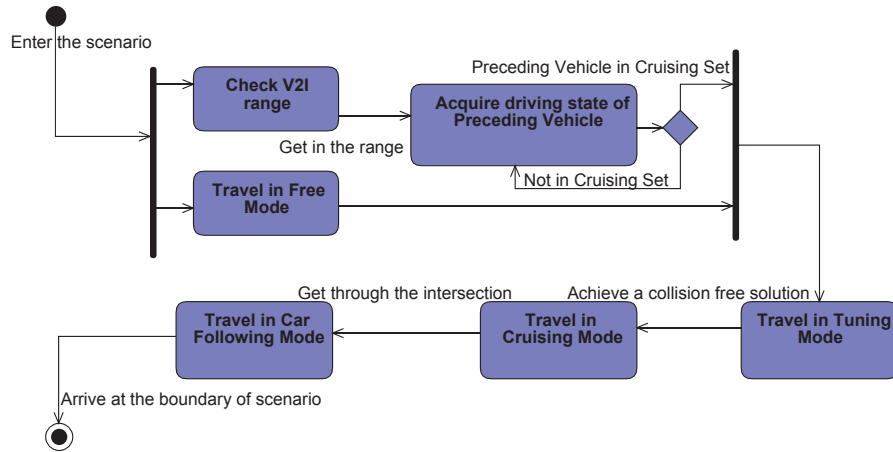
Enter the scenario

Check V2I range

Get in the range

Acquire driving state of Preceding Vehicle

Preceding Vehicle in Cruising Set

Not in Cruising Set

Travel in Free Mode

Get through the intersection

Achieve a collision free solution

Travel in Car Following Mode

Travel in Cruising Mode

Travel in Tuning Mode

Arrive at the boundary of scenario